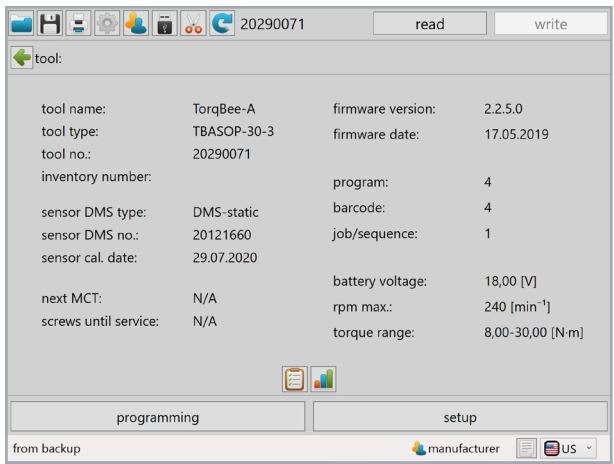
20290071 read write

tool:

tool name: TorqBee-A
tool type: TBASOP-30-3
tool no.: 20290071
inventory number:

sensor DMS type: DMS-static
sensor DMS no.: 20121660
sensor cal. date: 29.07.2020

next MCT: N/A
screws until service: N/A

firmware version: 2.2.5.0
firmware date: 17.05.2019

program: 4
barcode: 4
job/sequence: 1

battery voltage: 18,00 [V]
rpm max.: 240 [min$^{-1}$]
torque range: 8,00-30,00 [N·m]

programming setup

from backup manufacturer US